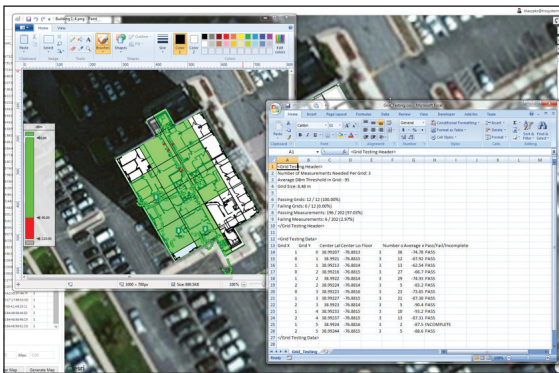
Building 1-4.png - Paint

Home View

Paste Select Brushes Shapes Size Color 1 Color 2 Edit colors

Clipboard Image Tools Shapes Colors

-40.00

-85.00

-95.00

100% 1000 × 700px Size: 890.5KB

Max: 0.00

Grid Testing.csv - Microsoft Excel

Home Insert Page Layout Formulas Data Review View Developer Add-Ins Team

Calibri 11

General

Conditional Formatting Format as Table Cell Styles

Insert Delete Format

Sort & Filter Find & Select

Clipboard Font Alignment Number Styles Cells Editing

A1 <Grid Testing Header>

| | A | B | C | D | E | F | G | H |
|---|---|---|---|---|---|---|---|---|
| 1 | <Grid Testing Header> | | | | | | | |
| 2 | Number of Measurements Needed Per Grid: 3 | | | | | | | |
| 3 | Average DBm Threshold in Grid: -95 | | | | | | | |
| 4 | Grid Size: 8.48 m | | | | | | | |
| 5 | | | | | | | | |
| 6 | Passing Grids: 12 / 12 (100.00%) | | | | | | | |
| 7 | Failing Grids: 0 / 12 (0.00%) | | | | | | | |
| 8 | Passing Measurements: 196 / 202 (97.03%) | | | | | | | |
| 9 | Failing Measurements: 6 / 202 (2.97%) | | | | | | | |
| 10 | </Grid Testing Header> | | | | | | | |
| 11 | | | | | | | | |
| 12 | <Grid Testing Data> | | | | | | | |
| 13 | Grid X | Grid Y | Center Lat | Center Lo | Floor | Number o | Average A | Pass/Fail/Incomplete |
| 14 | 1 | 0 | 38.99237 | -76.8813 | 3 | 16 | -74.76 | PASS |
| 15 | 0 | 1 | 38.9923 | -76.8813 | 3 | 12 | -67.92 | PASS |
| 16 | 1 | 1 | 38.99313 | -76.8813 | 3 | 13 | -62.54 | PASS |
| 17 | 6 | 2 | 38.99316 | -76.8813 | 3 | 27 | -66.7 | PASS |
| 18 | 1 | 2 | 38.9923 | -76.8813 | 3 | 29 | -74.93 | PASS |
| 19 | 2 | 2 | 38.99224 | -76.8814 | 3 | 5 | -63.2 | PASS |
| 20 | 2 | 3 | 38.99223 | -76.8813 | 3 | 23 | -73.65 | PASS |
| 21 | 1 | 3 | 38.99217 | -76.8813 | 3 | 21 | -67.38 | PASS |
| 22 | 2 | 3 | 38.9923 | -76.8814 | 3 | 5 | -90.4 | PASS |
| 23 | 1 | 4 | 38.99233 | -76.8813 | 3 | 5 | -81.2 | PASS |
| 24 | 2 | 4 | 38.99257 | -76.8813 | 3 | 13 | -67.31 | PASS |
| 25 | 1 | 5 | 38.9928 | -76.8814 | 3 | 2 | -97.5 | INCOMPLETE |
| 26 | 2 | 5 | 38.99244 | -76.8813 | 3 | 5 | -88.6 | PASS |
| 27 | </Grid Testing Data> | | | | | | | |

Grid_Testing

Ready 100%

Generate Map